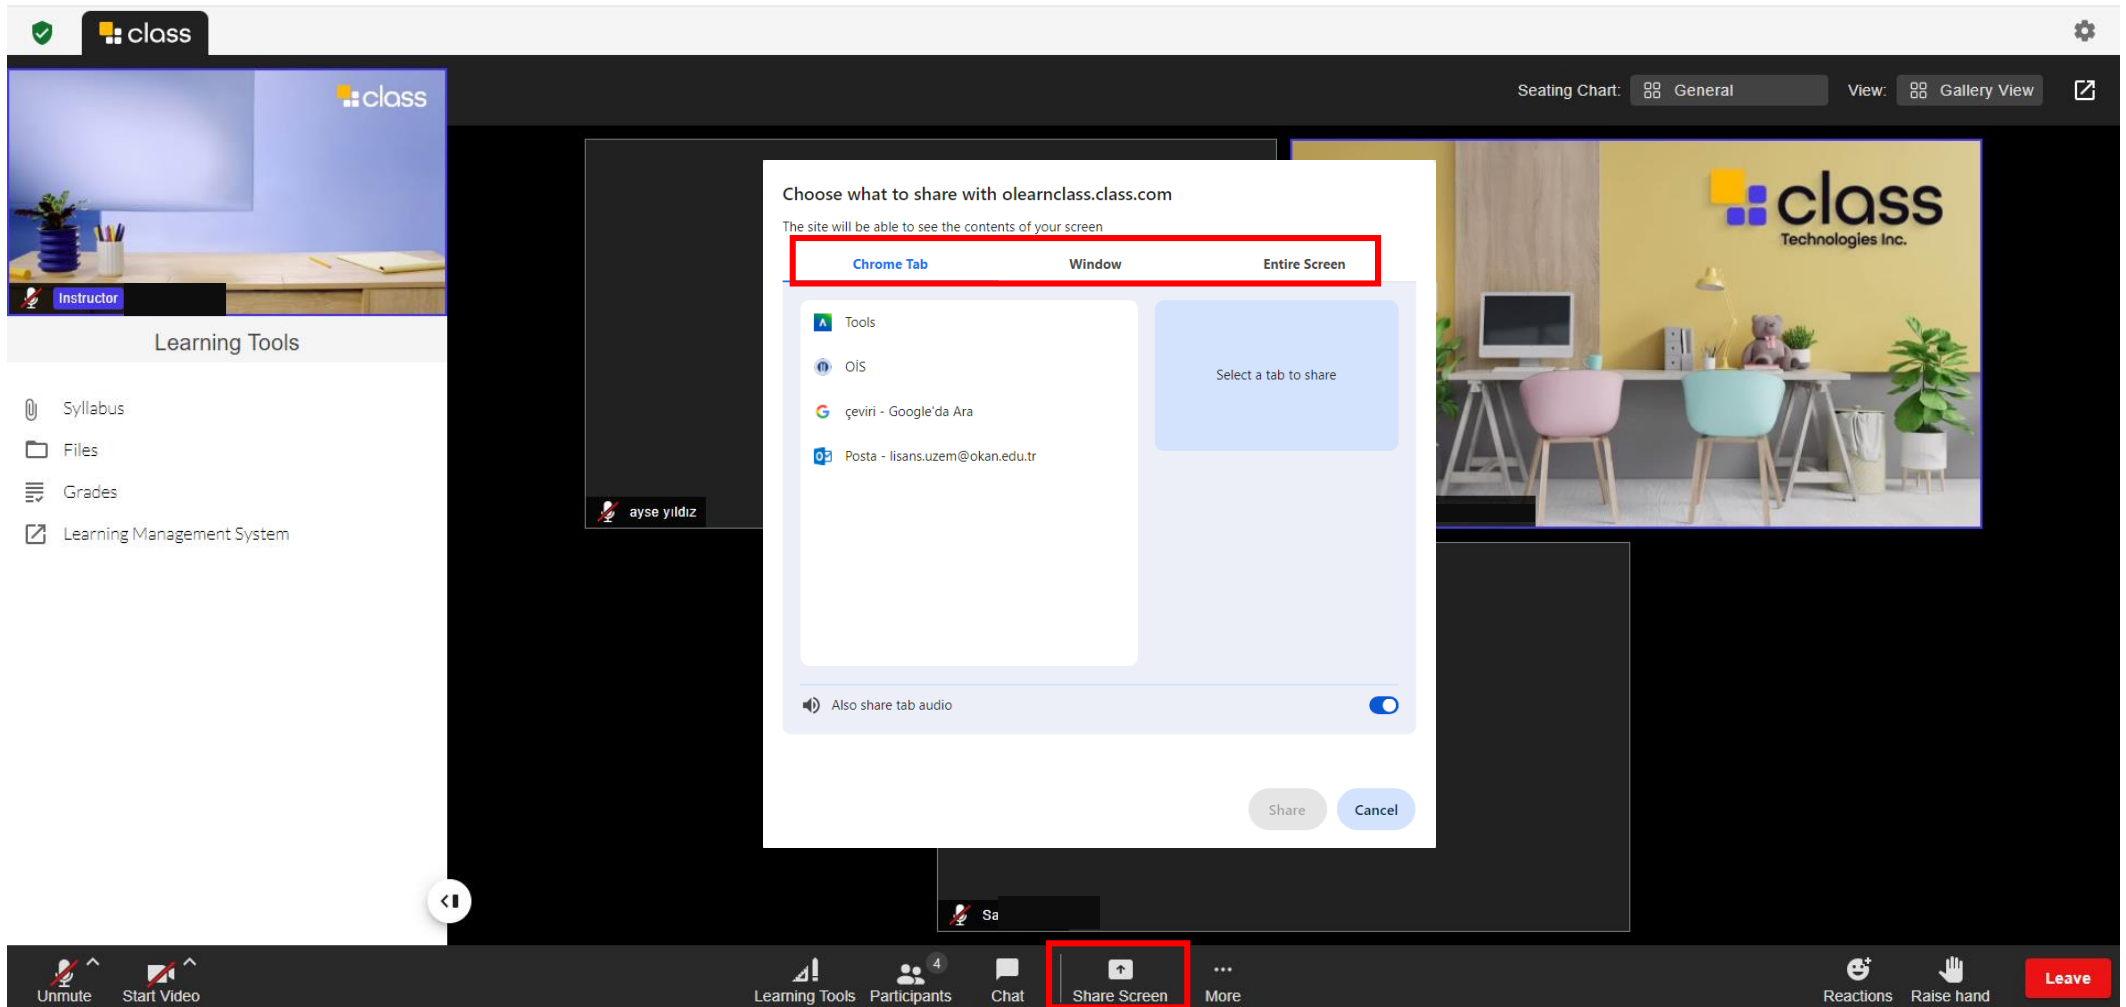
class

class

Instructor

Learning Tools

Syllabus

Files

Grades

Learning Management System

Seating Chart: General View: Gallery View

Choose what to share with olearnclass.class.com

The site will be able to see the contents of your screen

Chrome Tab Window Entire Screen

Tools

OİS

çeviri - Google'da Ara

Posta - lisans.uzem@okan.edu.tr

Select a tab to share

Also share tab audio

Share Cancel

ayse yıldız

class Technologies Inc.

Sa

Unmute Start Video Learning Tools Participants 4 Chat Share Screen More Reactions Raise hand Leave